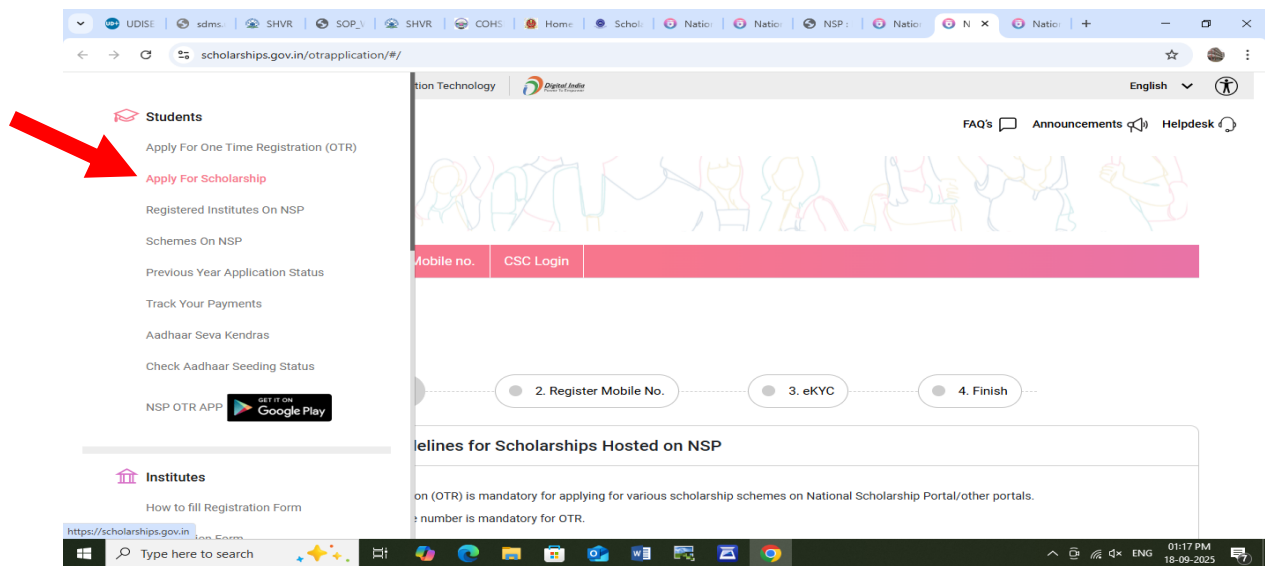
UDISE | sdms | SHVR | SOP_ | SHVR | COHS | Home | Schol | Nation | Nation | NSP | Nation | N | Nation | +

scholarships.gov.in/otrapplication/#/

tion Technology | Digital India

English

FAQ's Announcements Helpdesk

Students

Apply For One Time Registration (OTR)

Apply For Scholarship

Registered Institutes On NSP

Schemes On NSP

Previous Year Application Status

Track Your Payments

Aadhaar Seva Kendras

Check Aadhaar Seeding Status

NSP OTR APP GET IT ON Google Play

Institutes

How to fill Registration Form

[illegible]ion Form

https://scholarships.gov.in

Mobile no. | CSC Login

2. Register Mobile No. 3. eKYC 4. Finish

delines for Scholarships Hosted on NSP

on (OTR) is mandatory for applying for various scholarship schemes on National Scholarship Portal/other portals.

e number is mandatory for OTR.

Type here to search

ENG 01:17 PM 18-09-2025 7